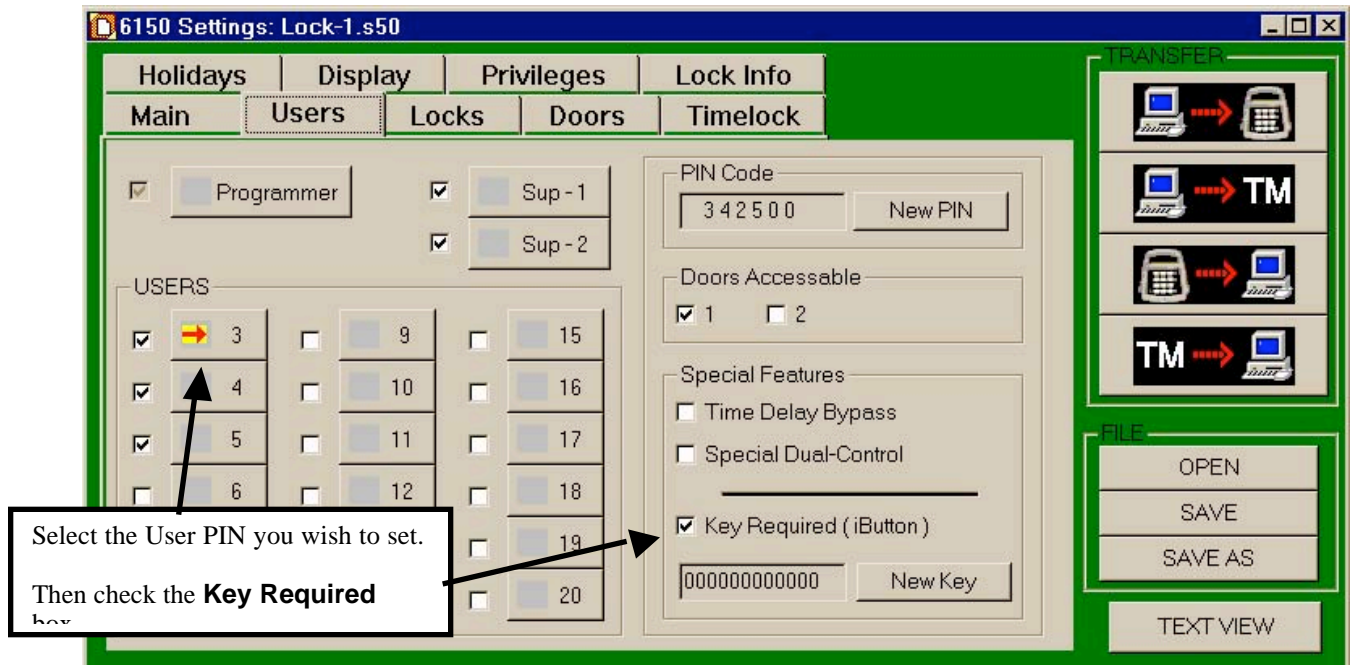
6150 Settings: Lock-1.s50

Holidays | Display | Privileges | Lock Info
Main | Users | Locks | Doors | Timelock

Programmer
Sup - 1
Sup - 2

USERS
3
4
5
6
9
10
11
12
15
16
17
18
19
20

PIN Code
342500
New PIN

Doors Accessable
1
2

Special Features
Time Delay Bypass
Special Dual-Control
Key Required ( iButton )
000000000000
New Key

TRANSFER
TM
TM

FILE
OPEN
SAVE
SAVE AS

TEXT VIEW

Select the User PIN you wish to set.

Then check the **Key Required** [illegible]